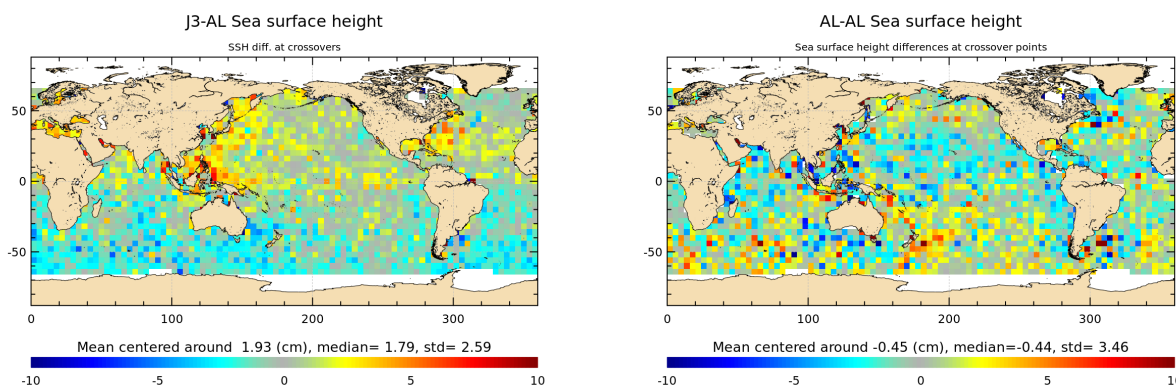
J3-AL Sea surface height

SSH diff. at crossovers

50
0
-50

0 100 200 300

Mean centered around 1.93 (cm), median= 1.79, std= 2.59

-10 -5 0 5 10

AL-AL Sea surface height

Sea surface height differences at crossover points

50
0
-50

0 100 200 300

Mean centered around -0.45 (cm), median=-0.44, std= 3.46

-10 -5 0 5 10